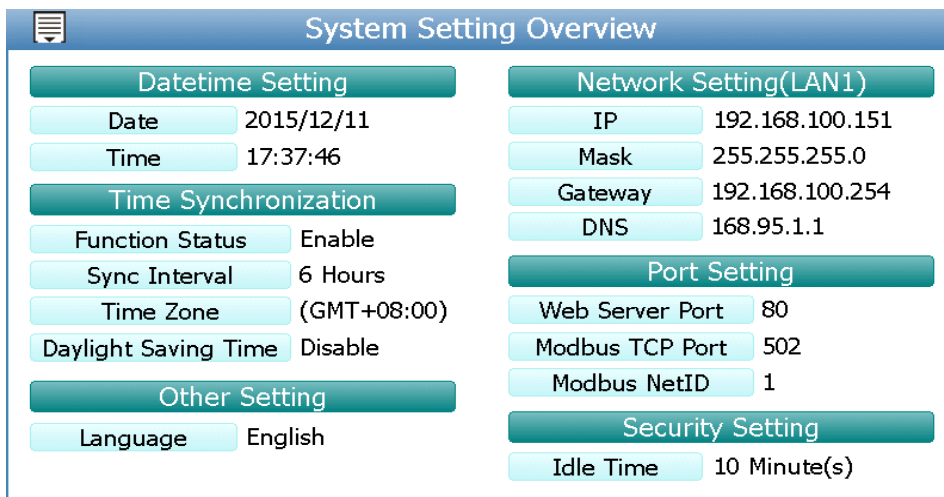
System Setting Overview

Datetime Setting

| | |
|---|---|
| Date | 2015/12/11 |
| Time | 17:37:46 |

Time Synchronization

| | |
|---|---|
| Function Status | Enable |
| Sync Interval | 6 Hours |
| Time Zone | (GMT+08:00) |
| Daylight Saving Time | Disable |

Other Setting

| | |
|---|---|
| Language | English |

Network Setting(LAN1)

| | |
|---|---|
| IP | 192.168.100.151 |
| Mask | 255.255.255.0 |
| Gateway | 192.168.100.254 |
| DNS | 168.95.1.1 |

Port Setting

| | |
|---|---|
| Web Server Port | 80 |
| Modbus TCP Port | 502 |
| Modbus NetID | 1 |

Security Setting

| | |
|---|---|
| Idle Time | 10 Minute(s) |